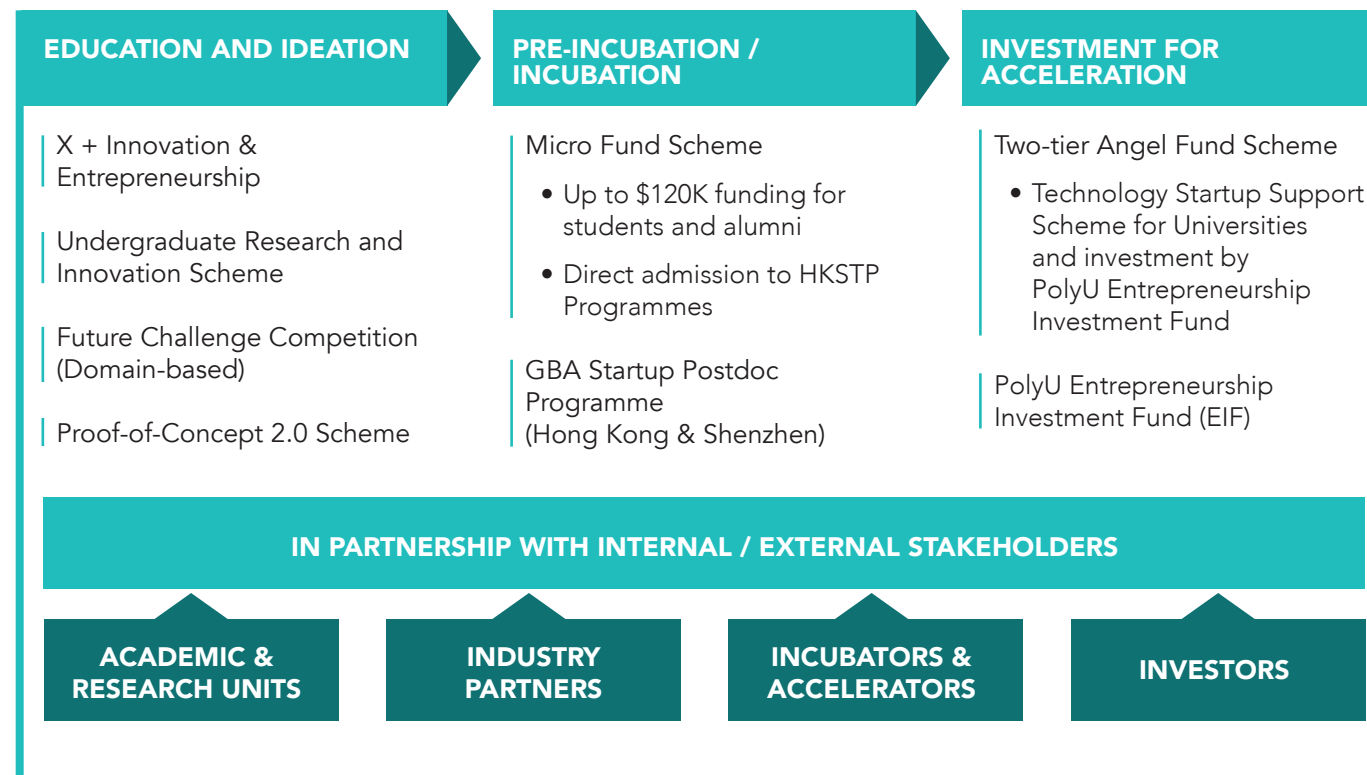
EDUCATION AND IDEATION

X + Innovation & Entrepreneurship

Undergraduate Research and Innovation Scheme

Future Challenge Competition (Domain-based)

Proof-of-Concept 2.0 Scheme

PRE-INCUBATION / INCUBATION

Micro Fund Scheme

• Up to \$120K funding for students and alumni

• Direct admission to HKSTP Programmes

GBA Startup Postdoc Programme (Hong Kong & Shenzhen)

INVESTMENT FOR ACCELERATION

Two-tier Angel Fund Scheme

• Technology Startup Support Scheme for Universities and investment by PolyU Entrepreneurship Investment Fund

PolyU Entrepreneurship Investment Fund (EIF)

IN PARTNERSHIP WITH INTERNAL / EXTERNAL STAKEHOLDERS

ACADEMIC & RESEARCH UNITS

INDUSTRY PARTNERS

INCUBATORS & ACCELERATORS

INVESTORS